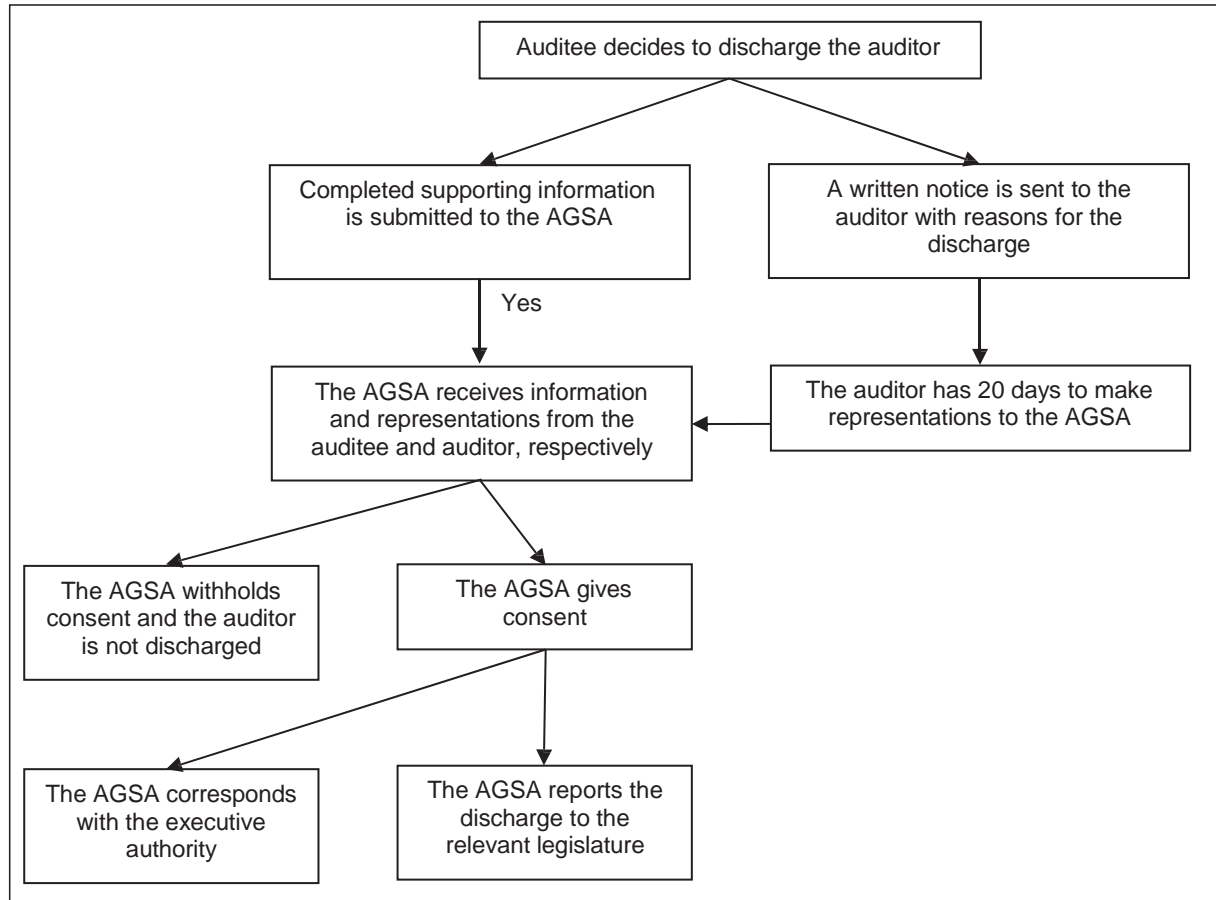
Auditee decides to discharge the auditor

Completed supporting information is submitted to the AGSA

A written notice is sent to the auditor with reasons for the discharge

Yes

The AGSA receives information and representations from the auditee and auditor, respectively

The auditor has 20 days to make representations to the AGSA

The AGSA withholds consent and the auditor is not discharged

The AGSA gives consent

The AGSA corresponds with the executive authority

The AGSA reports the discharge to the relevant legislature